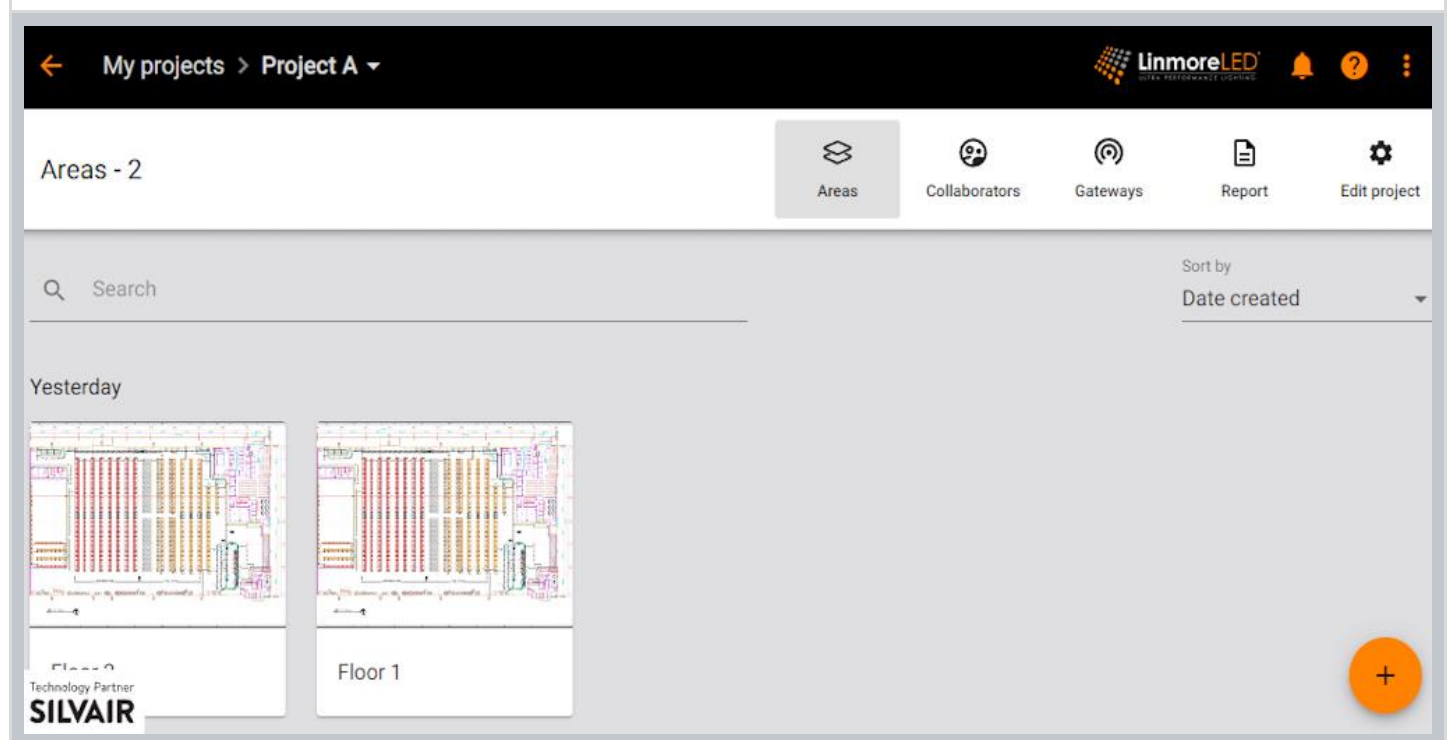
My projects > Project A

LinmoreLED
ULTRA PERFORMANCE LIGHTING

Areas - 2

Areas
Collaborators
Gateways
Report
Edit project

Search

Sort by
Date created

Yesterday

Floor 2

Floor 1

+

Technology Partner
SILVAIR